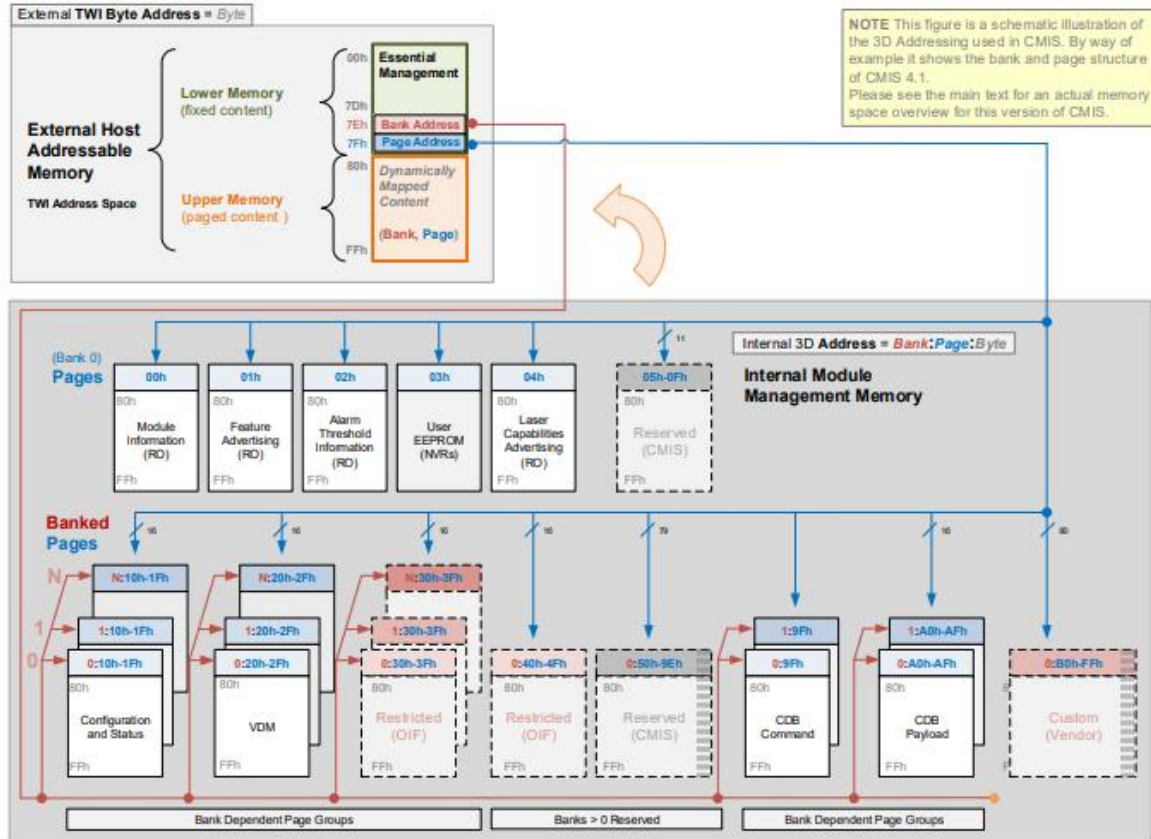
External **TWI Byte Address** = *Byte*

**External Host Addressable Memory**

**TWI Address Space**

**Lower Memory** (fixed content)

**Upper Memory** (paged content )

00h **Essential Management**

7Dh

7Eh Bank Address

7Fh Page Address

80h *Dynamically Mapped Content*

**(Bank, Page)**

FFh

**NOTE** This figure is a schematic illustration of the 3D Addressing used in CMIS. By way of example it shows the bank and page structure of CMIS 4.1.
Please see the main text for an actual memory space overview for this version of CMIS.

11

Internal 3D **Address** = ***Bank***:***Page***:*Byte*

(Bank 0)
**Pages**

**Internal Module Management Memory**

| 00h | 01h | 02h | 03h | 04h | 05h-0Fh |
|---|---|---|---|---|---|
| 80h Module Information (RO) FFh | 80h Feature Advertising (RO) FFh | 80h Alarm Threshold Information (RO) FFh | 80h User EEPROM (NVRs) | 80h Laser Capabilities Advertising (RO) FFh | 80h Reserved (CMIS) FFh |

**Banked Pages**

16 16 16 16 79 16 80

N

1

0

N:10h-1Fh
1:10h-1Fh
0:10h-1Fh
80h
Configuration and Status
FFh

N:20h-2Fh
1:20h-2Fh
0:20h-2Fh
80h
VDM
FFh

N:30h-3Fh
1:30h-3Fh
0:30h-3Fh
80h
Restricted (OIF)
FFh

0:40h-4Fh
80h
Restricted (OIF)
FFh

0:50h-9Eh
80h
Reserved (CMIS)
FFh

1:9Fh
0:9Fh
80h
CDB Command
FFh

1:A0h-AFh
0:A0h-AFh
80h
CDB Payload
FFh

0:B0h-FFh
Custom (Vendor)

Bank Dependent Page Groups

Banks > 0 Reserved

Bank Dependent Page Groups